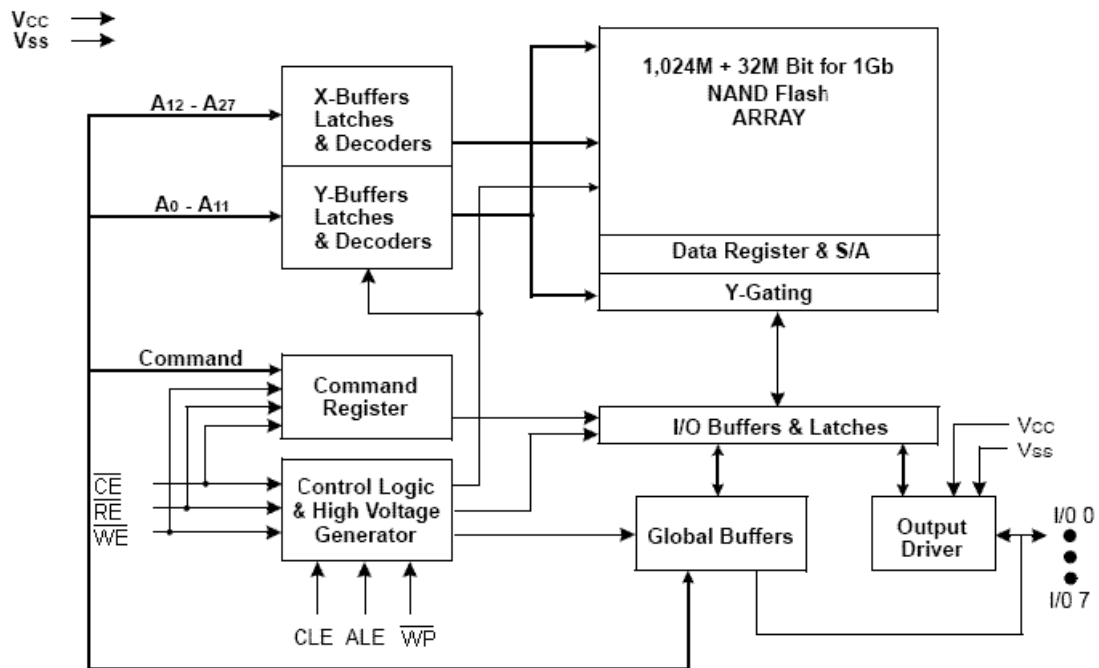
$V_{CC}$
$V_{SS}$

$A_{12}$ - $A_{27}$

X-Buffers Latches & Decoders

$A_0$ - $A_{11}$

Y-Buffers Latches & Decoders

1,024M + 32M Bit for 1Gb NAND Flash ARRAY

Data Register & S/A

Y-Gating

Command

Command Register

I/O Buffers & Latches

$V_{CC}$
$V_{SS}$

$\overline{CE}$
$\overline{RE}$
$\overline{WE}$

Control Logic & High Voltage Generator

Global Buffers

Output Driver

I/0 0

I/0 7

CLE ALE $\overline{WP}$